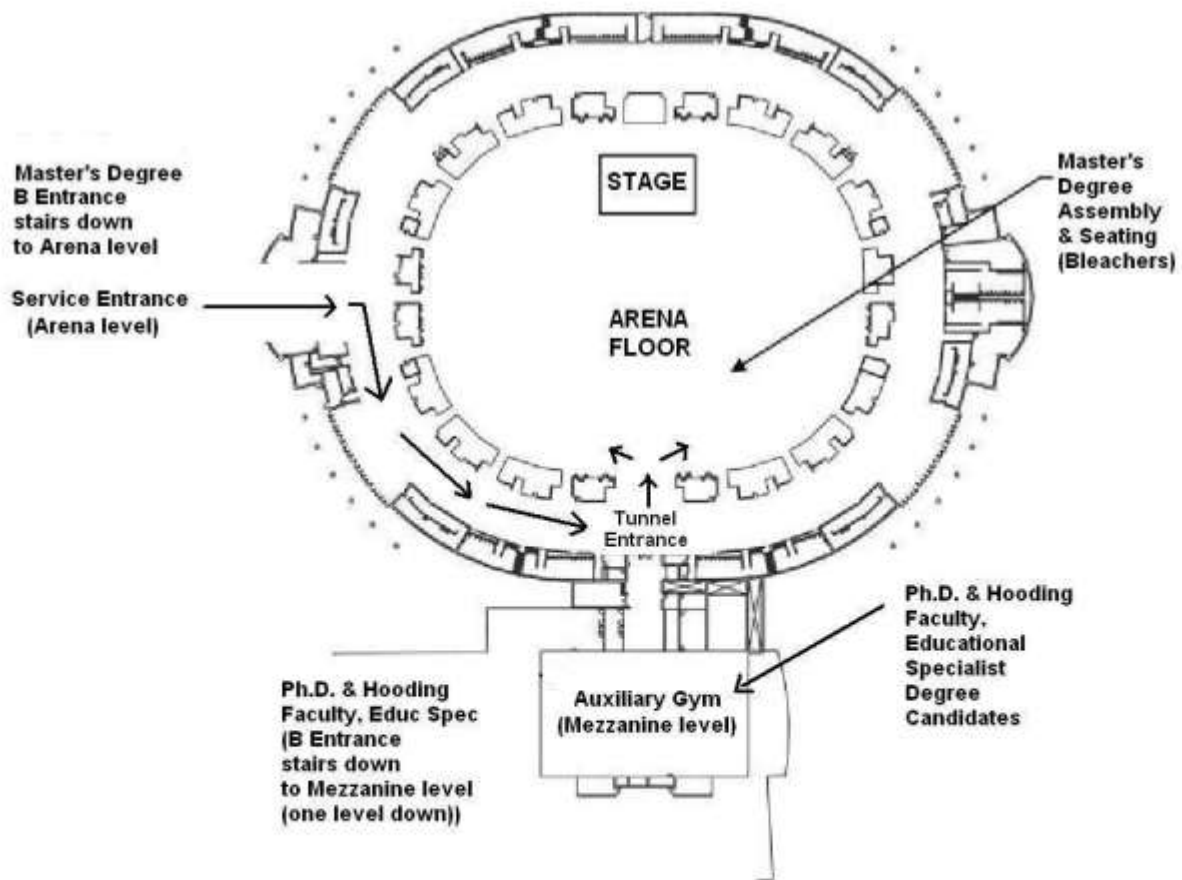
Master's Degree B Entrance stairs down to Arena level

STAGE

Master's Degree Assembly & Seating (Bleachers)

Service Entrance (Arena level)

ARENA FLOOR

Tunnel Entrance

Ph.D. & Hooding Faculty, Educational Specialist Degree Candidates

Ph.D. & Hooding Faculty, Educ Spec (B Entrance stairs down to Mezzanine level (one level down))

Auxiliary Gym (Mezzanine level)